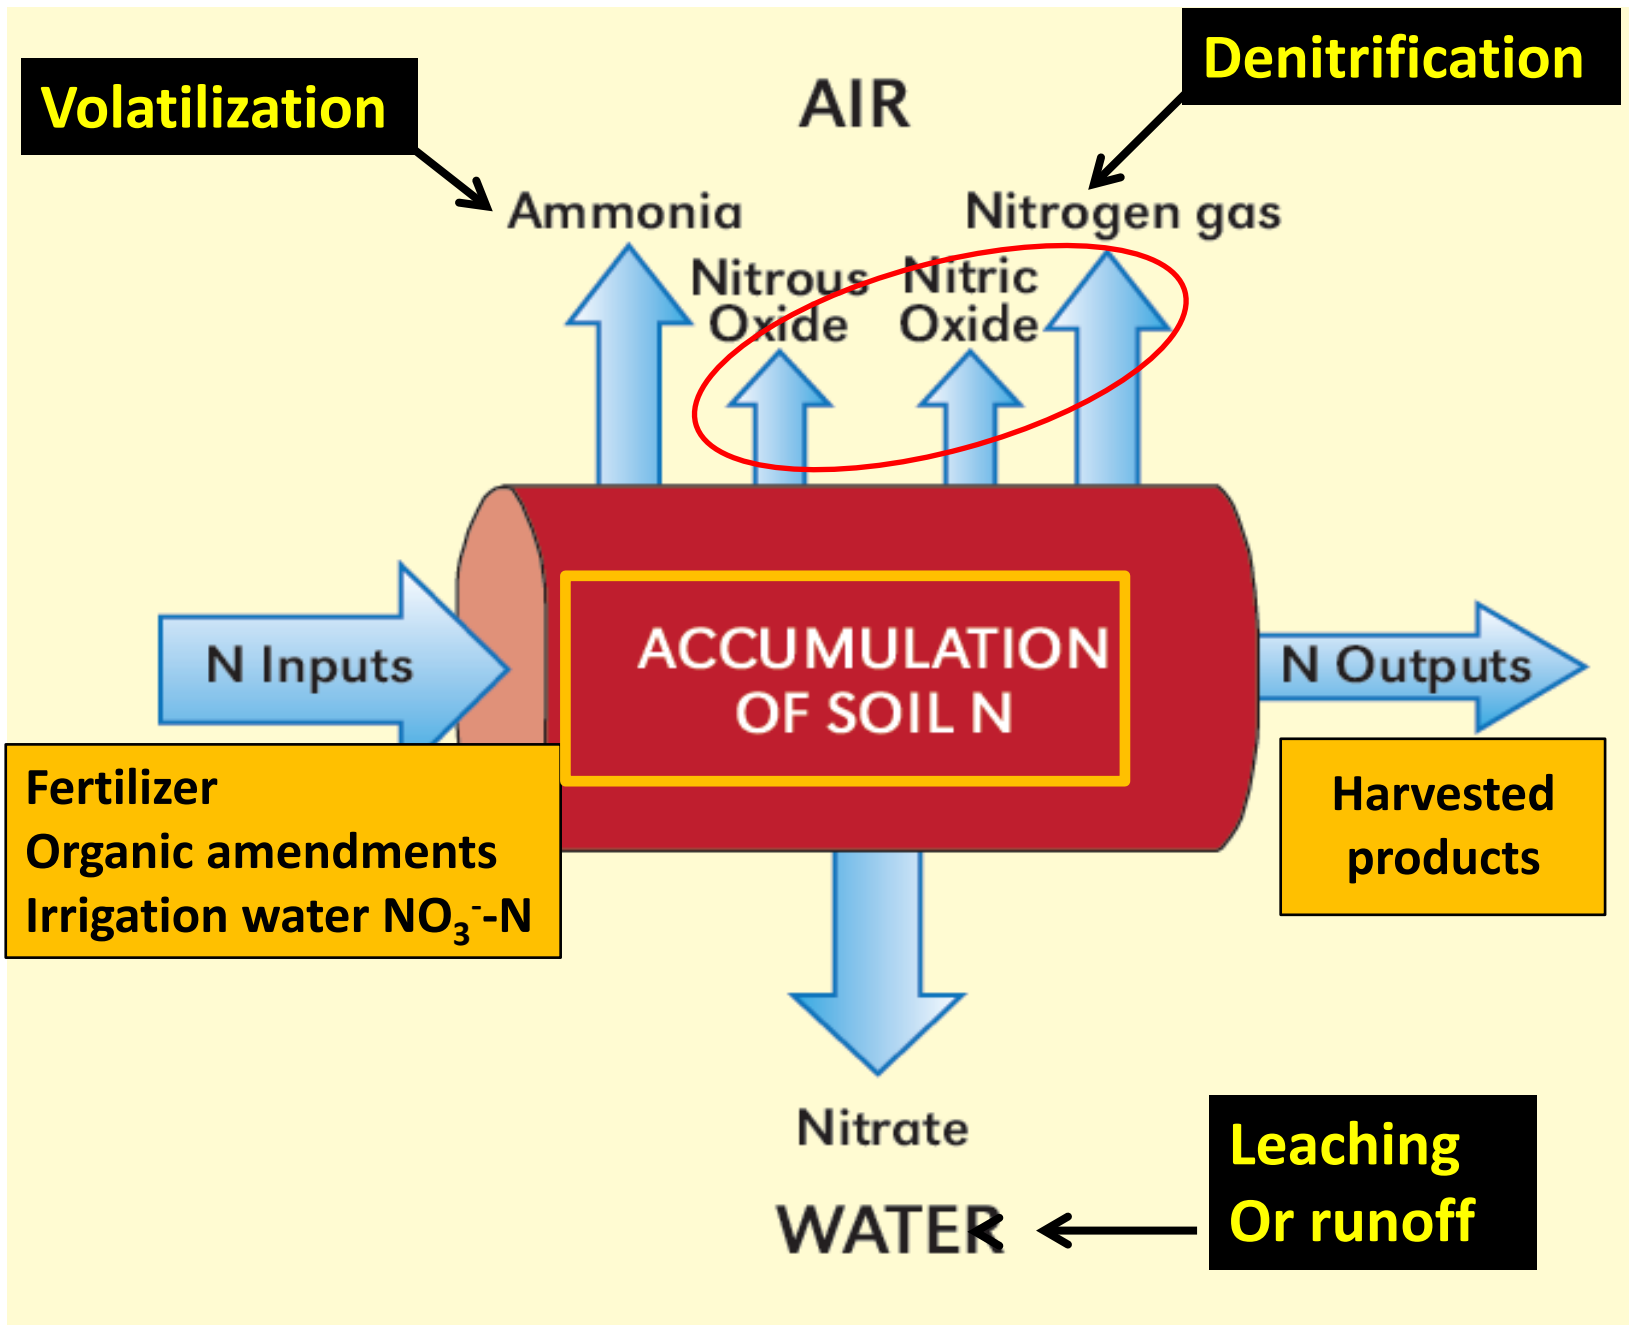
Volatilization

AIR

Denitrification

Ammonia

Nitrogen gas

Nitrous Oxide

Nitric Oxide

N Inputs

ACCUMULATION OF SOIL N

N Outputs

Fertilizer
Organic amendments
Irrigation water $NO_3^-$-N

Harvested products

Nitrate

WATER

Leaching
Or runoff